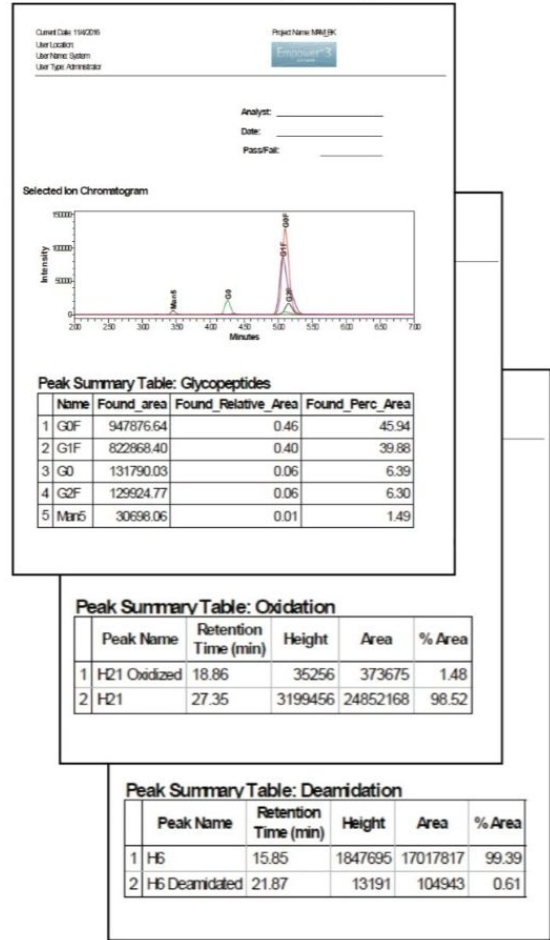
Current Date: 1/14/2016
User Location:
User Name: System
User Type: Administrator

Project Name: MAb_BK

Empower 3

Analyst: ____________

Date: ____________

Pass/Fail: ____________

Selected Ion Chromatogram

150000
100000
50000
0

Intensity

Man5
G0
G1F
G0F
G2F

2.00 2.50 3.00 3.50 4.00 4.50 5.00 5.50 6.00 6.50 7.00
Minutes

Peak Summary Table: Glycopeptides

| | Name | Found_area | Found_Relative_Area | Found_Perc_Area |
|---|---|---|---|---|
| 1 | G0F | 947876.64 | 0.46 | 45.94 |
| 2 | G1F | 822868.40 | 0.40 | 39.88 |
| 3 | G0 | 131790.03 | 0.06 | 6.39 |
| 4 | G2F | 129924.77 | 0.06 | 6.30 |
| 5 | Man5 | 30698.06 | 0.01 | 1.49 |

Peak Summary Table: Oxidation

| | Peak Name | Retention Time (min) | Height | Area | % Area |
|---|---|---|---|---|---|
| 1 | H21 Oxidized | 18.86 | 35256 | 373675 | 1.48 |
| 2 | H21 | 27.35 | 3199456 | 24852168 | 98.52 |

Peak Summary Table: Deamidation

| | Peak Name | Retention Time (min) | Height | Area | % Area |
|---|---|---|---|---|---|
| 1 | H6 | 15.85 | 1847695 | 17017817 | 99.39 |
| 2 | H6 Deamidated | 21.87 | 13191 | 104943 | 0.61 |